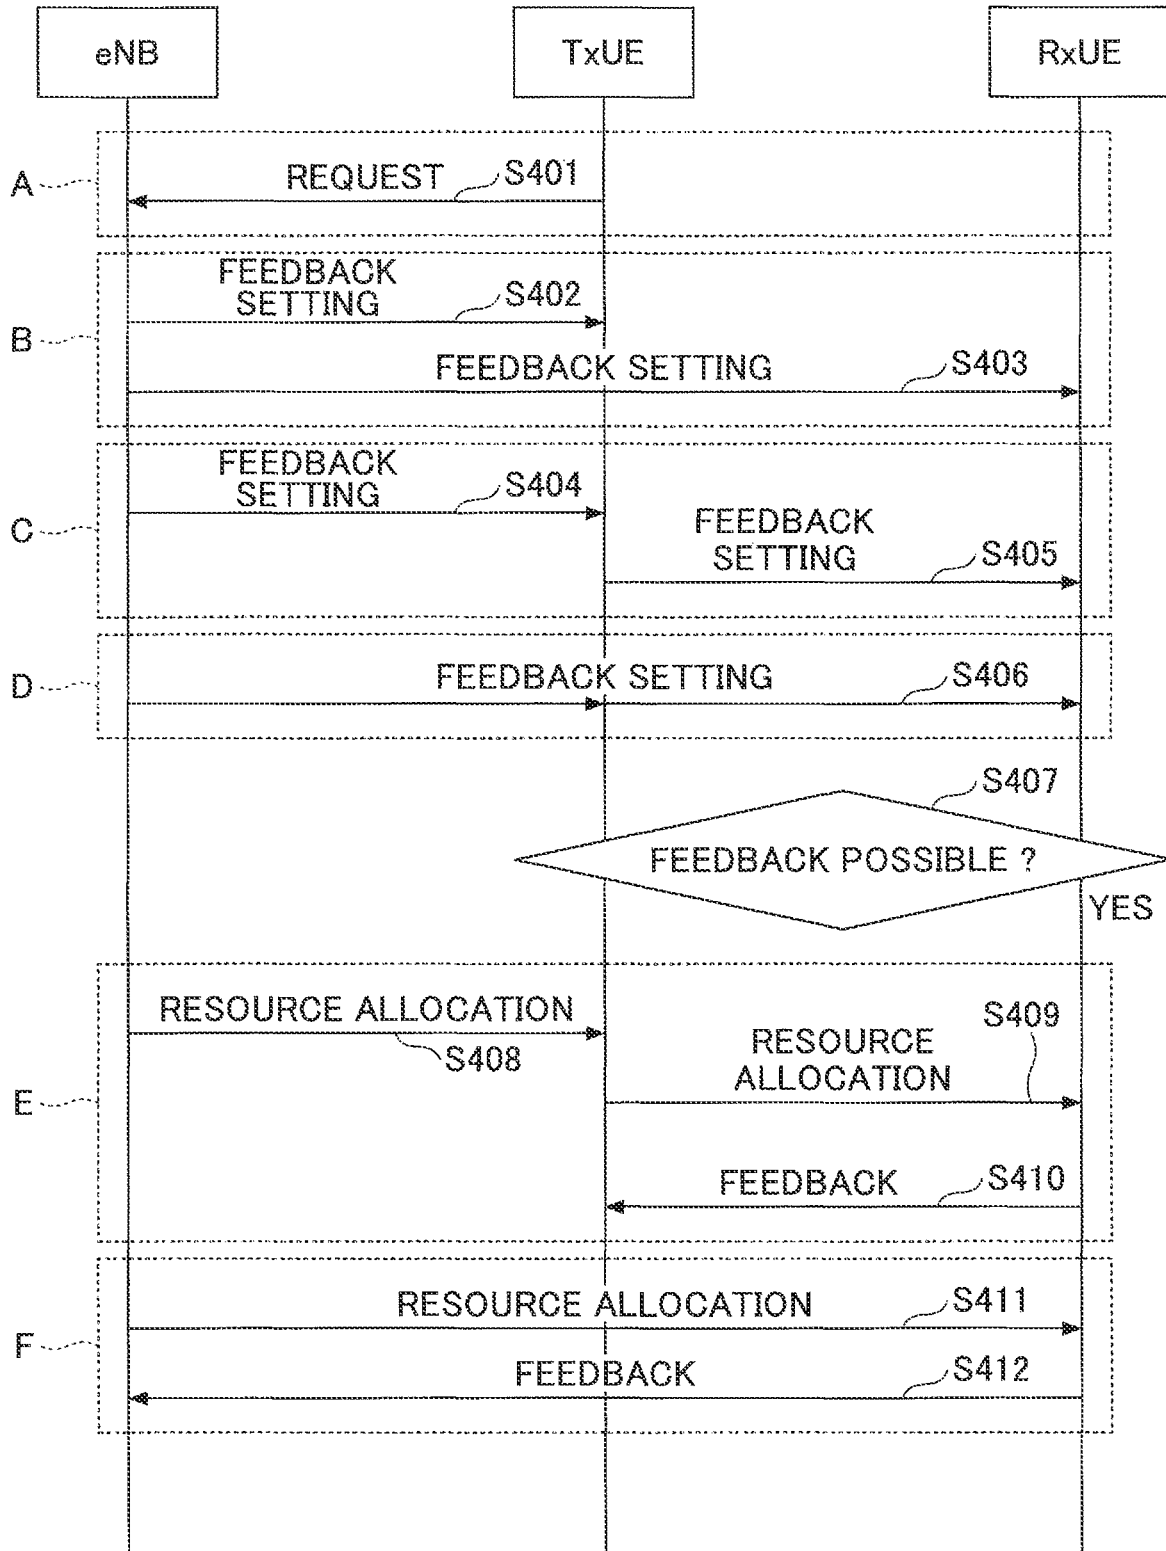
eNB
TxUE
RxUE

A
REQUEST
S401

B
FEEDBACK SETTING
S402
FEEDBACK SETTING
S403

C
FEEDBACK SETTING
S404
FEEDBACK SETTING
S405

D
FEEDBACK SETTING
S406

S407
FEEDBACK POSSIBLE ?
YES

E
RESOURCE ALLOCATION
S408
RESOURCE ALLOCATION
S409
FEEDBACK
S410

F
RESOURCE ALLOCATION
S411
FEEDBACK
S412